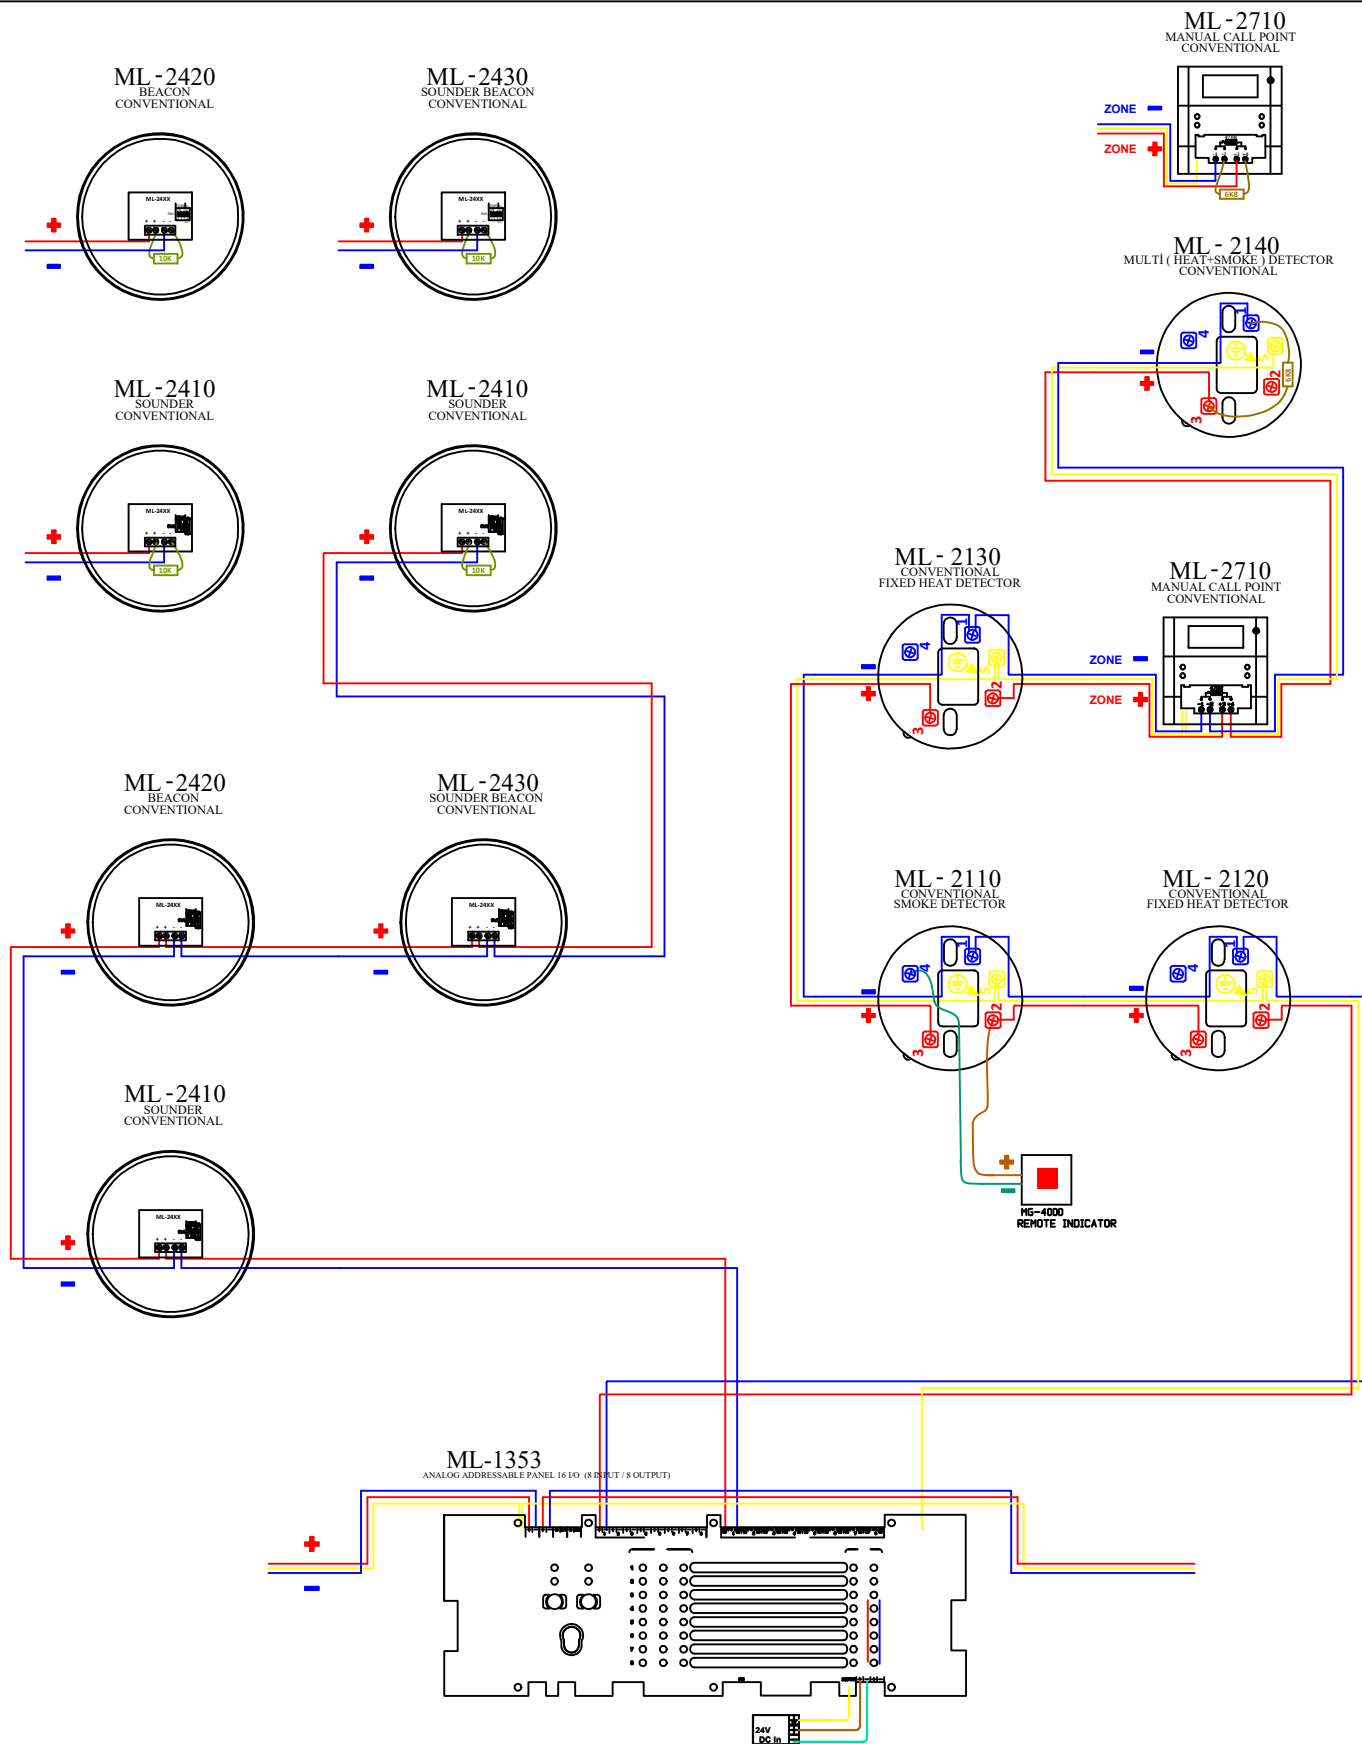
ML-2710
MANUAL CALL POINT
CONVENTIONAL

ZONE
ZONE
6K8

ML-2420
BEACON
CONVENTIONAL
ML-24XX
10K

ML-2430
SOUNDER BEACON
CONVENTIONAL
ML-24XX
10K

ML-2140
MULTİ ( HEAT+SMOKE ) DETECTOR
CONVENTIONAL
4
1
5
2
3

ML-2410
SOUNDER
CONVENTIONAL
ML-24XX
10K

ML-2410
SOUNDER
CONVENTIONAL
ML-24XX
10K

ML-2130
CONVENTIONAL
FIXED HEAT DETECTOR
4
1
5
2
3

ML-2710
MANUAL CALL POINT
CONVENTIONAL
ZONE
ZONE

ML-2420
BEACON
CONVENTIONAL
ML-24XX

ML-2430
SOUNDER BEACON
CONVENTIONAL
ML-24XX

ML-2110
CONVENTIONAL
SMOKE DETECTOR
4
1
5
2
3

ML-2120
CONVENTIONAL
FIXED HEAT DETECTOR
4
1
5
2
3

MG-4000
REMOTE INDICATOR

ML-2410
SOUNDER
CONVENTIONAL
ML-24XX

ML-1353
ANALOG ADDRESSABLE PANEL 16 I/O (8 INPUT / 8 OUTPUT)

24V
DC in